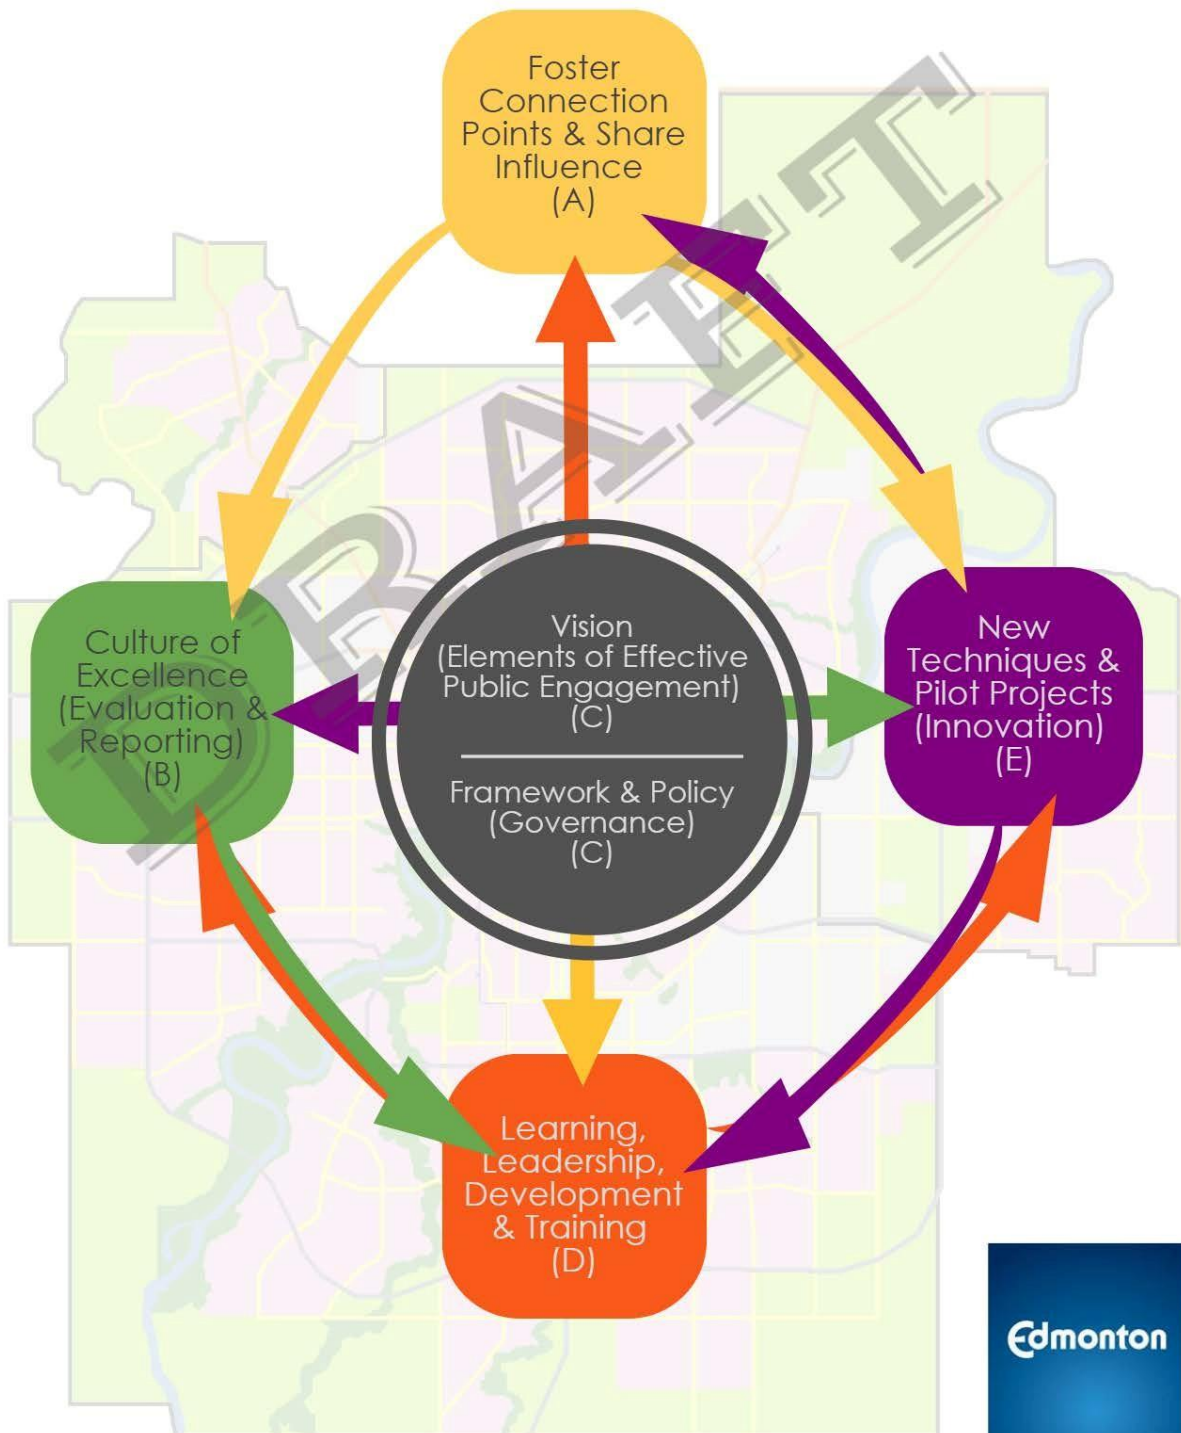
Foster Connection Points & Share Influence (A)

DRAFT

Culture of Excellence (Evaluation & Reporting) (B)

Vision (Elements of Effective Public Engagement) (C)

Framework & Policy (Governance) (C)

New Techniques & Pilot Projects (Innovation) (E)

Learning, Leadership, Development & Training (D)

Edmonton